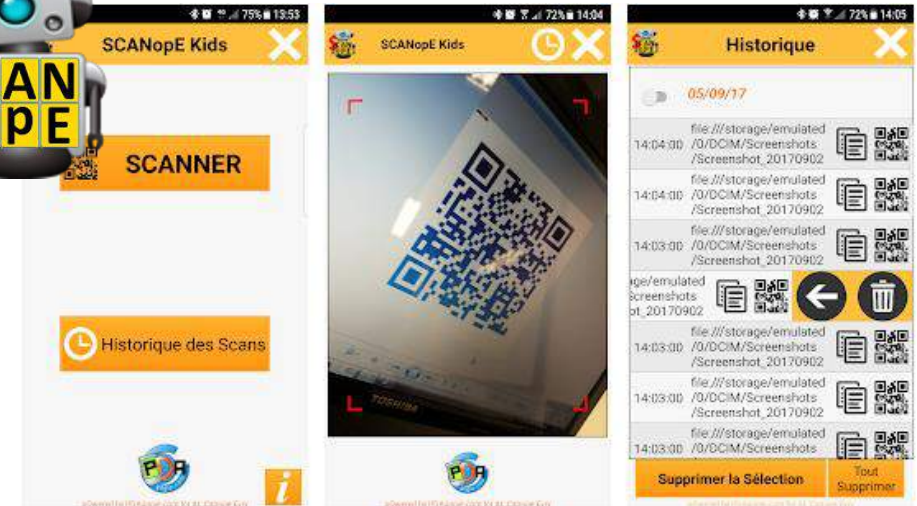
75% 13:53
SCANopE Kids
A N
P E
SCANNER
Historique des Scans
PIA
i

72% 14:04
SCANopE Kids
TOSHIBA
PIA

72% 14:05
Historique
05/09/17
14:04:00 file:///storage/emulated/0/DCIM/Screenshots/Screenshot_20170902
14:04:00 file:///storage/emulated/0/DCIM/Screenshots/Screenshot_20170902
14:03:00 file:///storage/emulated/0/DCIM/Screenshots/Screenshot_20170902
ge/emulated creenshots ot_20170902
14:03:00 file:///storage/emulated/0/DCIM/Screenshots/Screenshot_20170902
14:03:00 file:///storage/emulated/0/DCIM/Screenshots/Screenshot_20170902
14:03:00 file:///storage/emulated
Supprimer la Sélection
Tout Supprimer